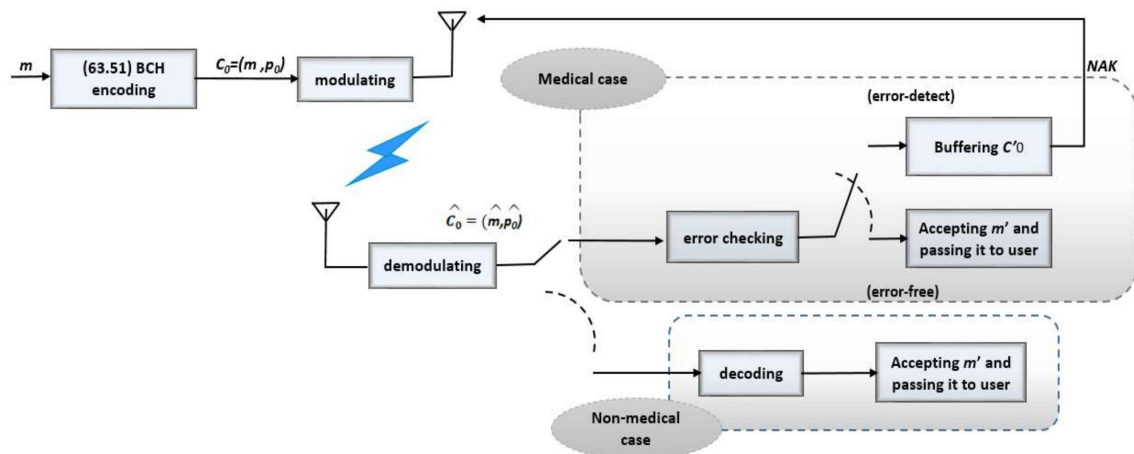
$m$

(63.51) BCH encoding

$C_0=(m\ ,p_0)$

modulating

NAK

Medical case

(error-detect)

Buffering $C'0$

$\hat{C}_0 = (\hat{m},\hat{p_0})$

error checking

Accepting $m'$ and passing it to user

demodulating

(error-free)

decoding

Accepting $m'$ and passing it to user

Non-medical case